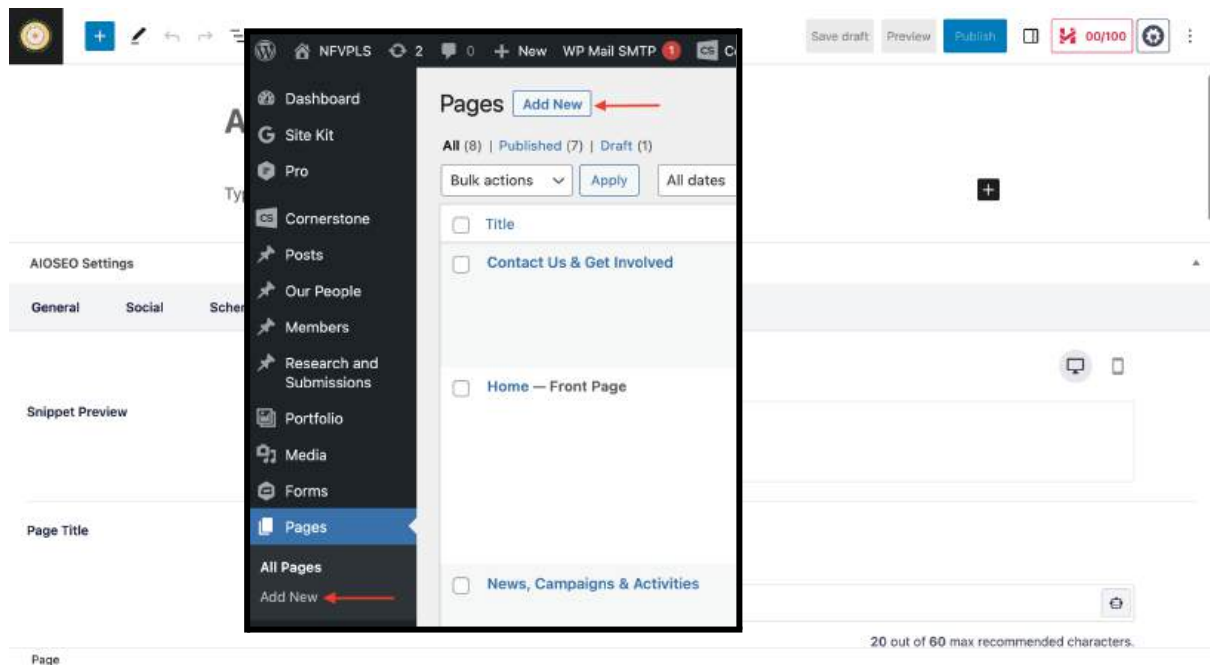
Save draft Preview Publish 00/100

NFVPLS 2 0 New WP Mail SMTP 1

Dashboard
Site Kit
Pro
Cornerstone
Posts
Our People
Members
Research and Submissions
Portfolio
Media
Forms
Pages
All Pages
Add New

Pages Add New

All (8) | Published (7) | Draft (1)

Bulk actions Apply All dates

Title
Contact Us & Get Involved
Home — Front Page
News, Campaigns & Activities

A
Ty

AIOSEO Settings

General Social Scher

Snippet Preview

Page Title

20 out of 60 max recommended characters.

Page